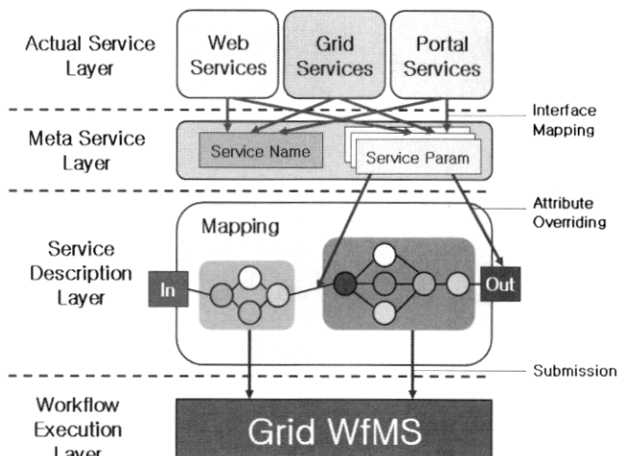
Actual Service Layer

Web Services

Grid Services

Portal Services

Interface Mapping

Meta Service Layer

Service Name

Service Param

Attribute Overriding

Service Description Layer

Mapping

In

Out

Submission

Workflow Execution Layer

Grid WfMS